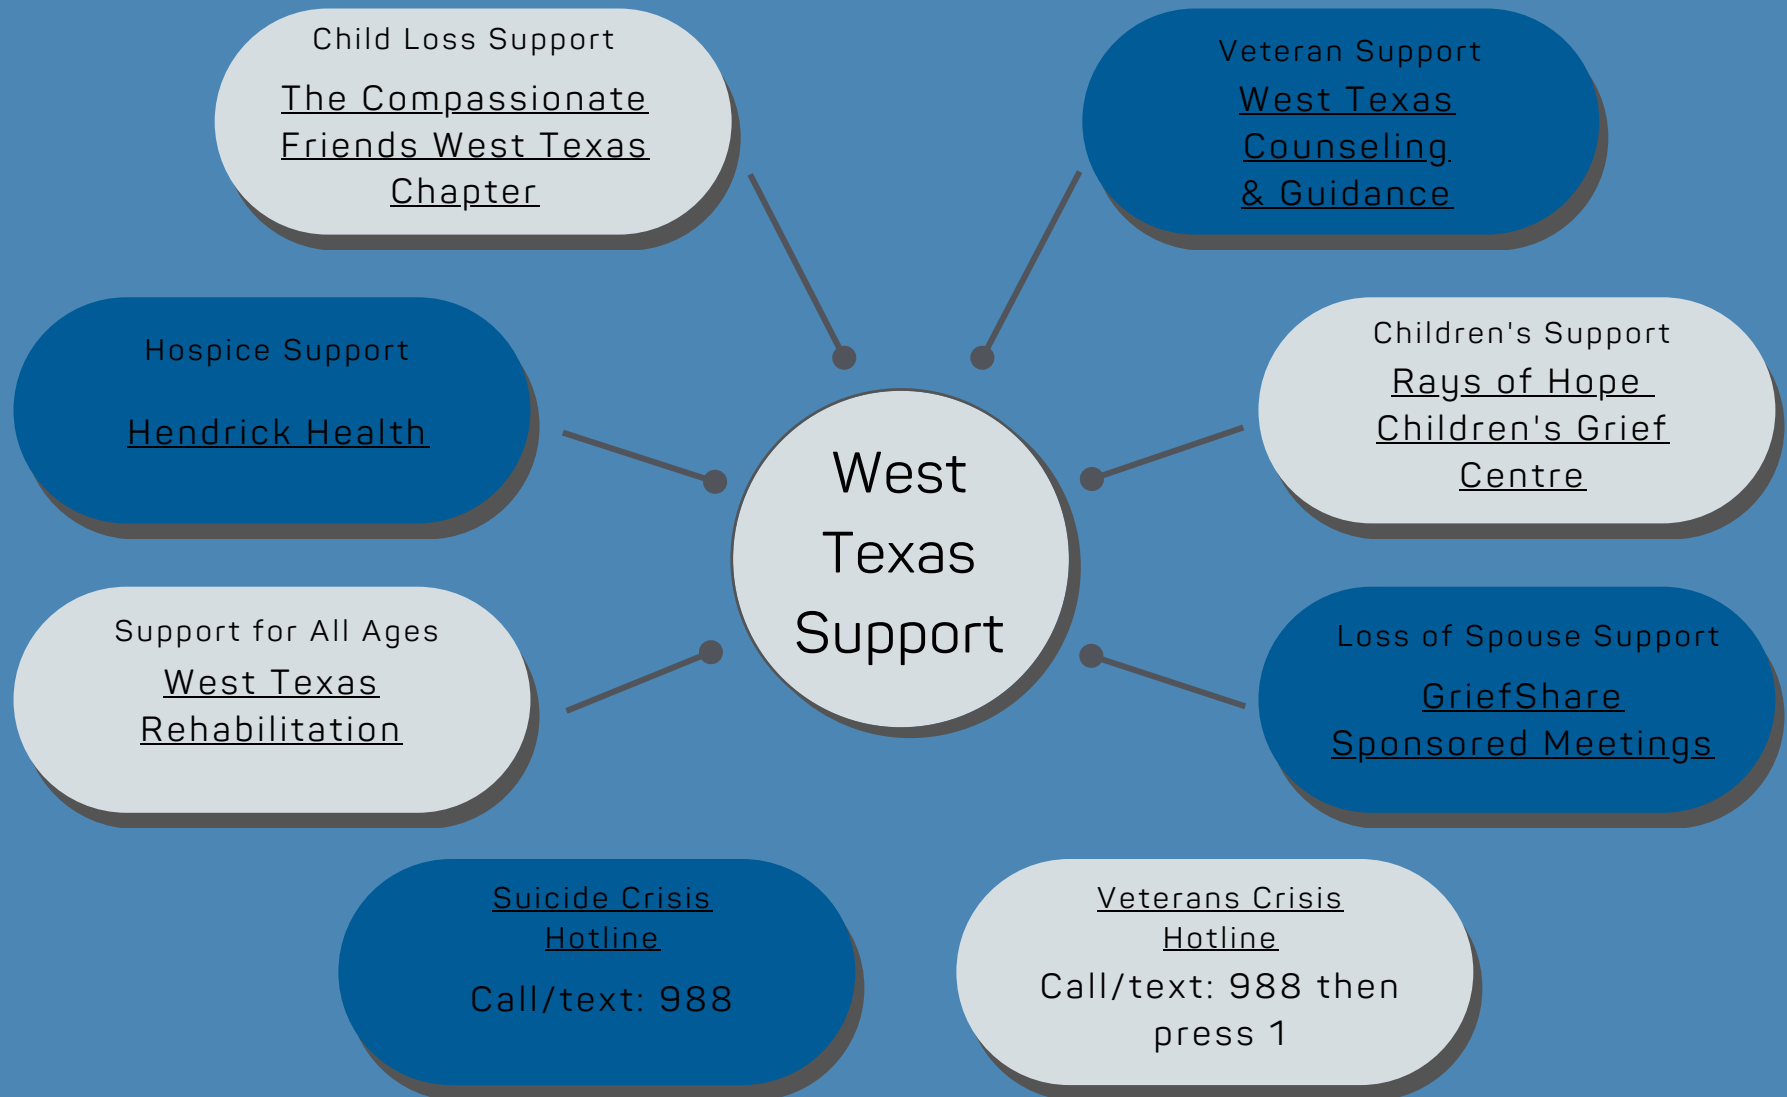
Child Loss Support
The Compassionate Friends West Texas Chapter

Veteran Support
West Texas Counseling & Guidance

Hospice Support
Hendrick Health

West Texas Support

Children's Support
Rays of Hope Children's Grief Centre

Support for All Ages
West Texas Rehabilitation

Loss of Spouse Support
GriefShare Sponsored Meetings

Suicide Crisis Hotline
Call/text: 988

Veterans Crisis Hotline
Call/text: 988 then press 1